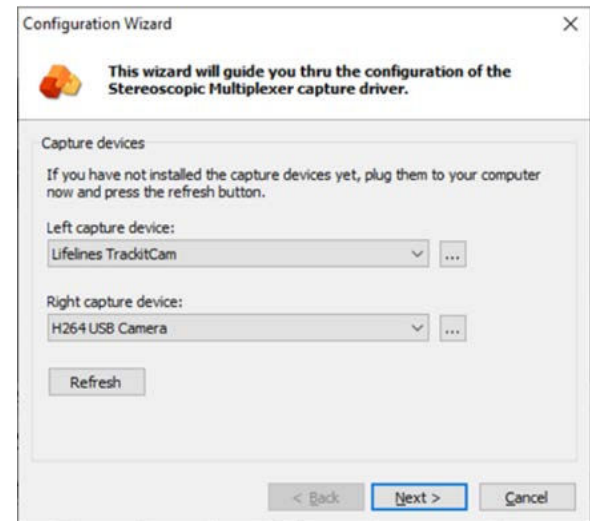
Configuration Wizard

×

This wizard will guide you thru the configuration of the Stereoscopic Multiplexer capture driver.

Capture devices

If you have not installed the capture devices yet, plug them to your computer now and press the refresh button.

Left capture device:

Lifelines TrackitCam

...

Right capture device:

H264 USB Camera

...

Refresh

< Back

Next >

Cancel